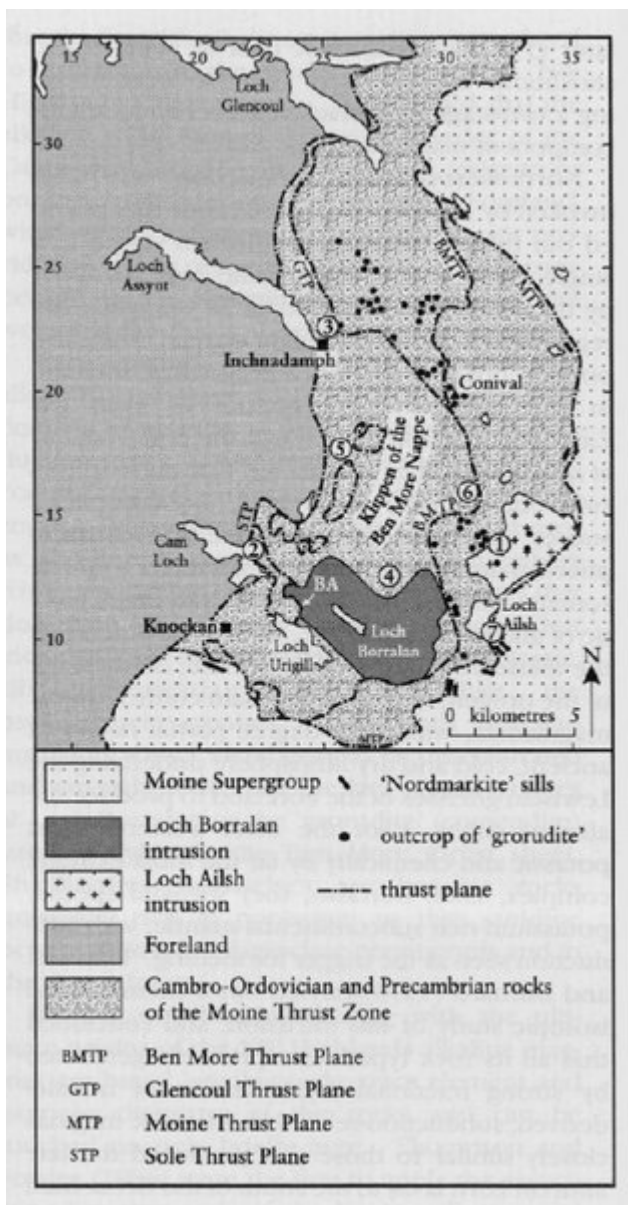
15 20 25 30 35

30

25

20

15

10

Loch Glencoul

Loch Assynt

GTP

BMTP

MTP

3

Inchnadamph

Conival

Klippen of the Ben More Nappe

5

6

BMTP

STP

Cam Loch

2

1

4

BA

Loch Borralan

Loch Urigill

Loch Ailsh

7

Knockan

MTP

N

0 kilometres 5

Moine Supergroup

'Nordmarkite' sills

Loch Borralan intrusion

outcrop of 'grorudite'

Loch Ailsh intrusion

thrust plane

Foreland

Cambro-Ordovician and Precambrian rocks of the Moine Thrust Zone

BMTP Ben More Thrust Plane
GTP Glencoul Thrust Plane
MTP Moine Thrust Plane
STP Sole Thrust Plane